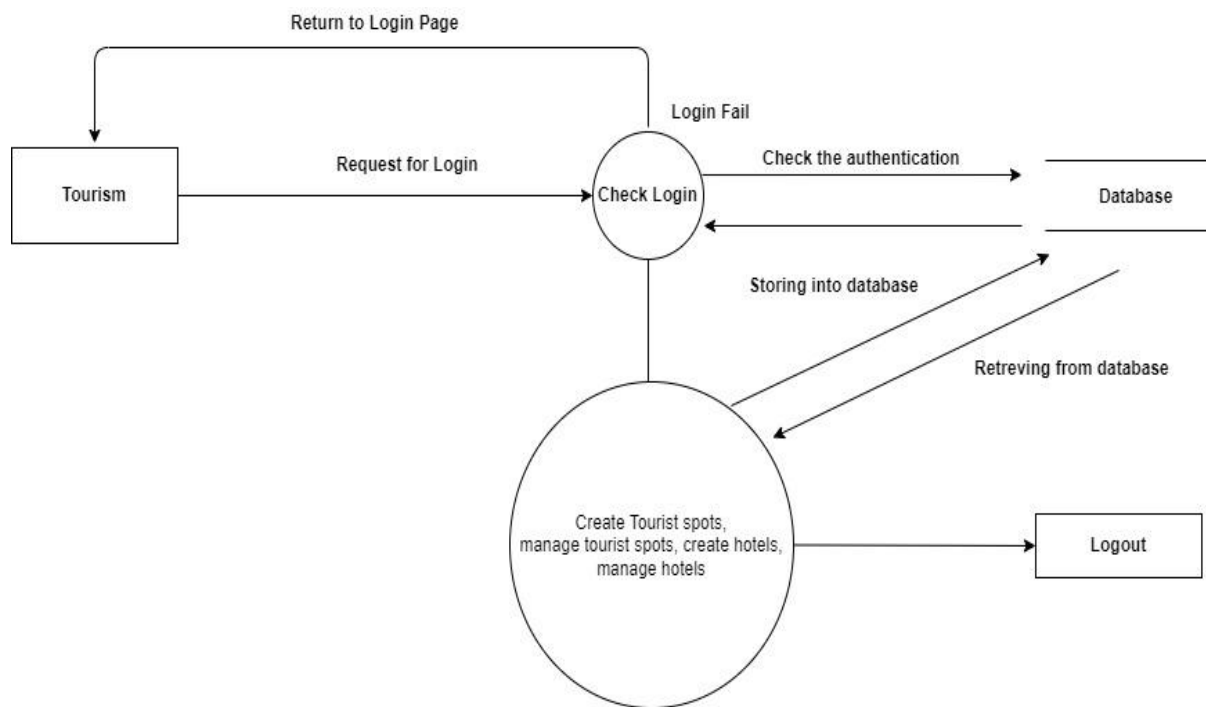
Return to Login Page

Login Fail

Tourism

Request for Login

Check Login

Check the authentication

Database

Storing into database

Retreving from database

Create Tourist spots, manage tourist spots, create hotels, manage hotels

Logout